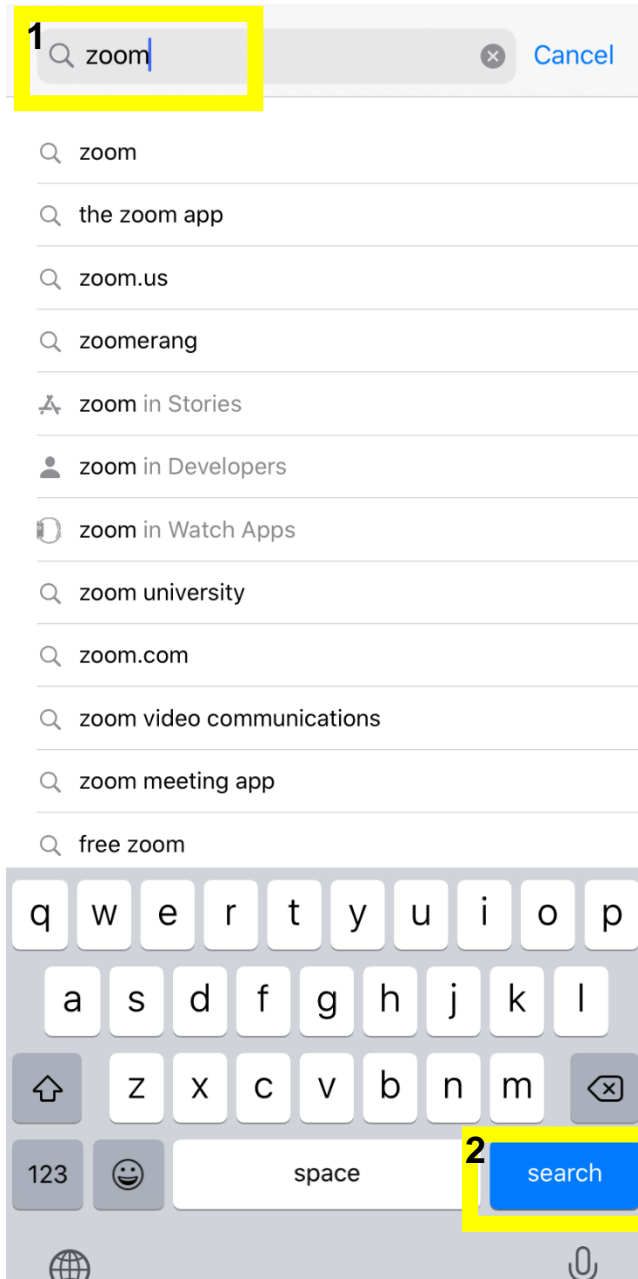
1
zoom
Cancel

zoom
the zoom app
zoom.us
zoomerang
zoom in Stories
zoom in Developers
zoom in Watch Apps
zoom university
zoom.com
zoom video communications
zoom meeting app
free zoom

q w e r t y u i o p
a s d f g h j k l
z x c v b n m
123
space
2
search